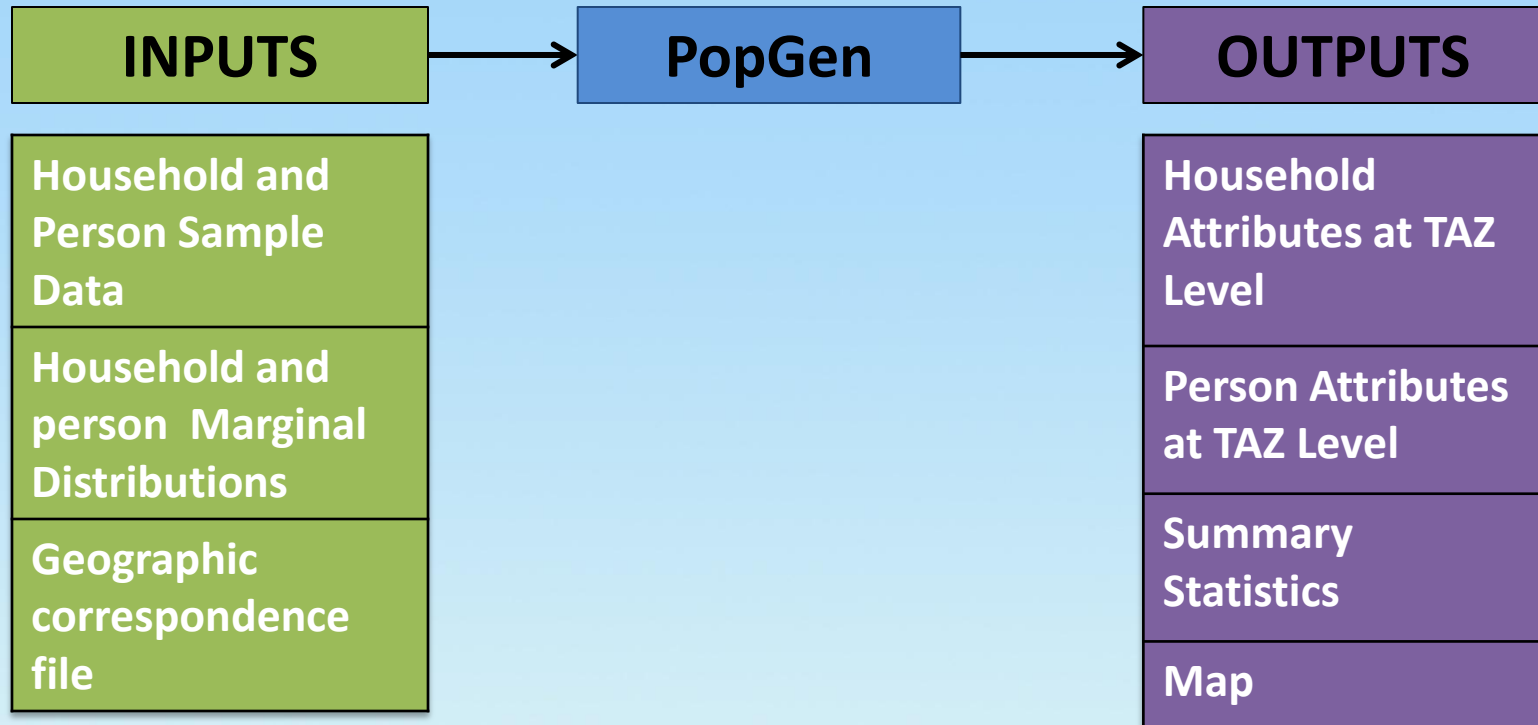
INPUTS

PopGen

OUTPUTS

Household and Person Sample Data

Household and person Marginal Distributions

Geographic correspondence file

Household Attributes at TAZ Level

Person Attributes at TAZ Level

Summary Statistics

Map